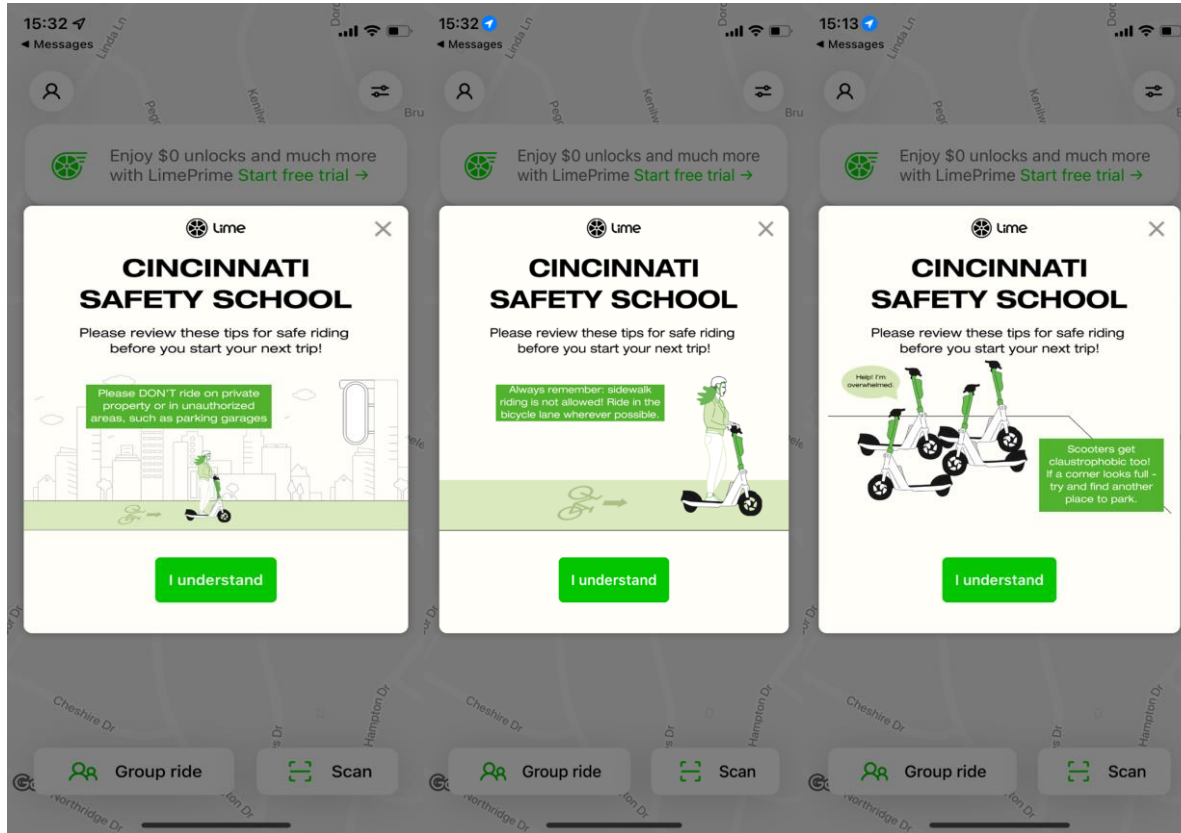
15:32
◂ Messages
Linda Ln
Enjoy $0 unlocks and much more with LimePrime Start free trial →
lime
CINCINNATI SAFETY SCHOOL
Please review these tips for safe riding before you start your next trip!
Please DON'T ride on private property or in unauthorized areas, such as parking garages
I understand
Cheshire Dr
Hampton Dr
Northridge Dr
Group ride
Scan

15:32
◂ Messages
Linda Ln
Enjoy $0 unlocks and much more with LimePrime Start free trial →
lime
CINCINNATI SAFETY SCHOOL
Please review these tips for safe riding before you start your next trip!
Always remember: sidewalk riding is not allowed! Ride in the bicycle lane wherever possible.
I understand
Cheshire Dr
Hampton Dr
Northridge Dr
Group ride
Scan

15:13
◂ Messages
Linda Ln
Enjoy $0 unlocks and much more with LimePrime Start free trial →
lime
CINCINNATI SAFETY SCHOOL
Please review these tips for safe riding before you start your next trip!
Help! I'm overwhelmed.
Scooters get claustrophobic too! If a corner looks full - try and find another place to park.
I understand
Cheshire Dr
Hampton Dr
Northridge Dr
Group ride
Scan